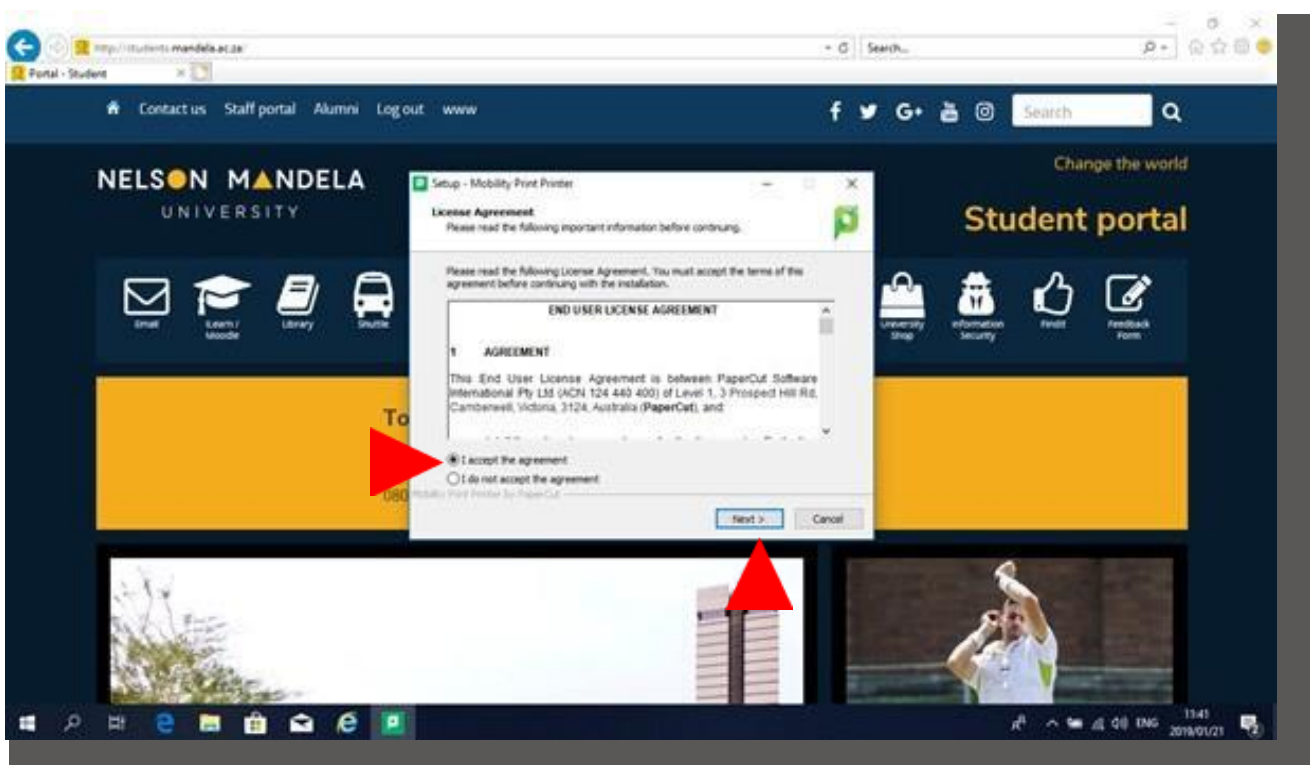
http://students.mandela.ac.za/

Search...

Portal - Student

Contact us Staff portal Alumni Log out www

Search

NELSON MANDELA UNIVERSITY

Change the world

Student portal

Email Learn / Moodle Library Shuttle University Shop Information Security FindIt Feedback Form

To

080

Setup - Mobility Print Printer

License Agreement
Please read the following important information before continuing.

Please read the following License Agreement. You must accept the terms of this agreement before continuing with the installation.

END USER LICENSE AGREEMENT

1 AGREEMENT

This End User License Agreement is between PaperCut Software International Pty Ltd (ACN 124 440 400) of Level 1, 3 Prospect Hill Rd, Camberwell, Victoria, 3124, Australia (PaperCut); and:

I accept the agreement
I do not accept the agreement

Mobility Print Printer by PaperCut

Next > Cancel

ENG 13:41 2019/01/21